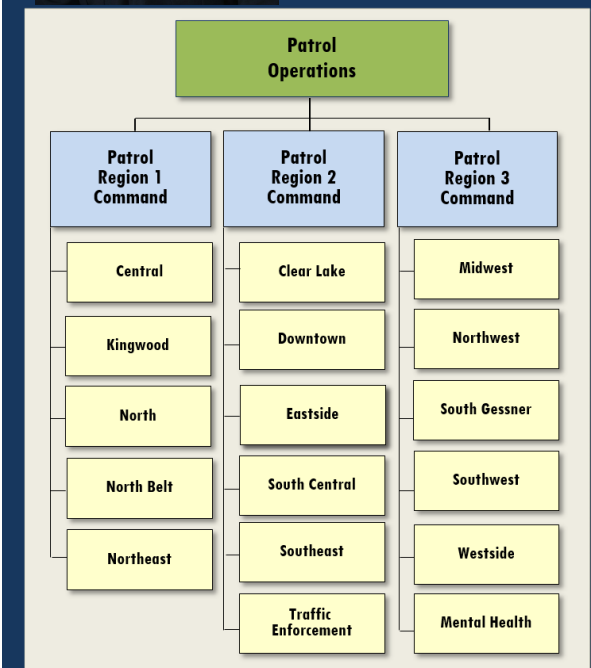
Patrol Operations

Patrol Region 1 Command

Central

Kingwood

North

North Belt

Northeast

Patrol Region 2 Command

Clear Lake

Downtown

Eastside

South Central

Southeast

Traffic Enforcement

Patrol Region 3 Command

Midwest

Northwest

South Gessner

Southwest

Westside

Mental Health